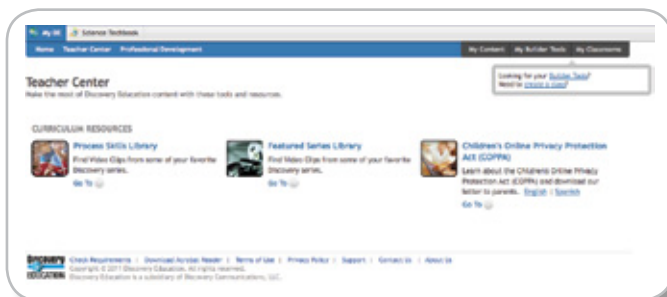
My DE | Science Techbook

Home | Teacher Center | Professional Development

My Content | My Builder Tools | My Classrooms

Looking for your Builder Tools? Need to create a class?

Teacher Center

Make the most of Discovery Education content with these tools and resources.

CURRICULUM RESOURCES

Process Skills Library

Find Video Clips from some of your favorite Discovery series.

Go To

Featured Series Library

Find Video Clips from some of your favorite Discovery series.

Go To

Children's Online Privacy Protection Act (COPPA)

Learn about the Children's Online Privacy Protection Act (COPPA) and download our letter to parents. English | Spanish

Go To

Discovery EDUCATION

Check Requirements | Download Acrobat Reader | Terms of Use | Privacy Policy | Support | Contact Us | About Us

Copyright © 2011 Discovery Education. All rights reserved.
Discovery Education is a subsidiary of Discovery Communications, LLC.